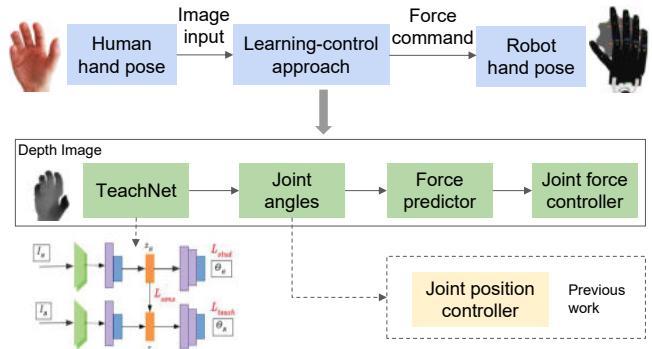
Human hand pose

Image input

Learning-control approach

Force command

Robot hand pose

Depth Image

TeachNet

Joint angles

Force predictor

Joint force controller

$I_R$

$z_R$

$L_{stud}$

$\Theta_R$

$L_{cons}$

$I_H$

$L_{teach}$

$\Theta_H$

Joint position controller

Previous work